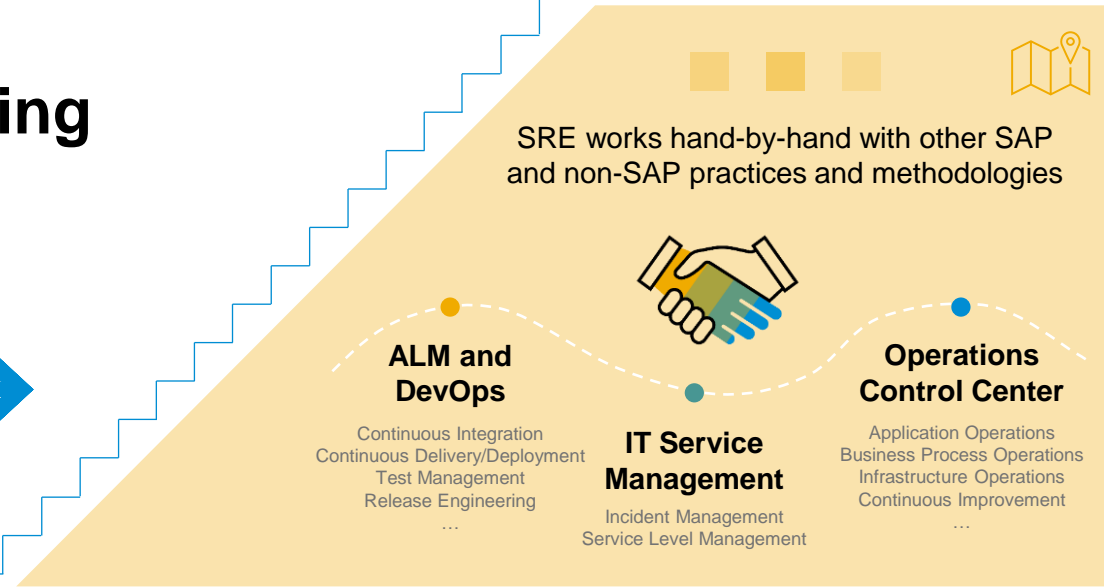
ing

SRE works hand-by-hand with other SAP and non-SAP practices and methodologies

ALM and DevOps

Continuous Integration
Continuous Delivery/Deployment
Test Management
Release Engineering
…

IT Service Management

Incident Management
Service Level Management

Operations Control Center

Application Operations
Business Process Operations
Infrastructure Operations
Continuous Improvement
…